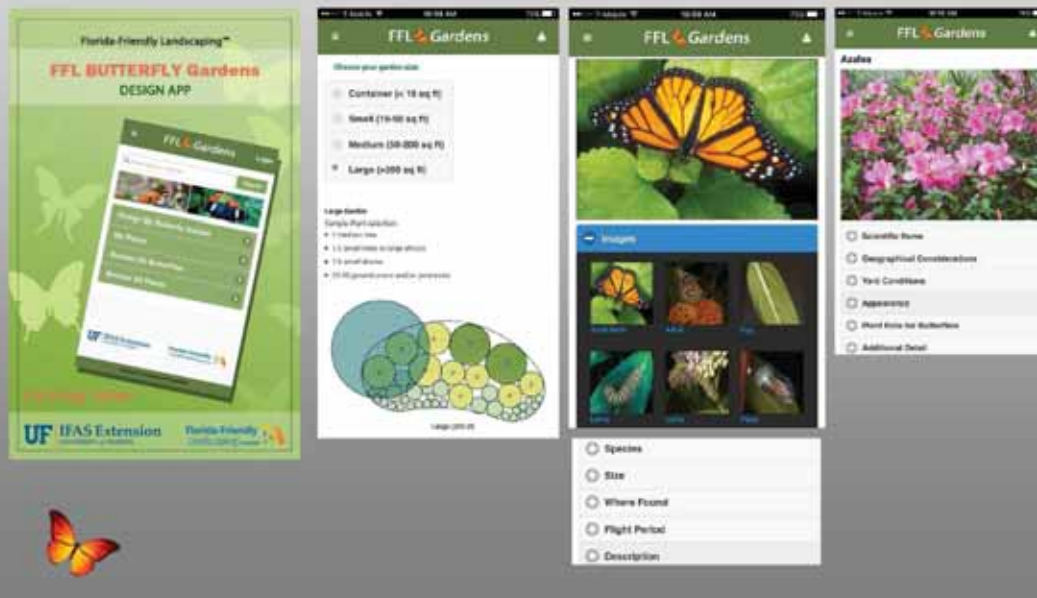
Florida-Friendly Landscaping™

FFL BUTTERFLY Gardens

DESIGN APP

FFL Gardens

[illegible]

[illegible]

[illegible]

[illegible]

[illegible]

UF IFAS Extension

Florida-Friendly Landscaping

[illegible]

UF IFAS Extension

Florida-Friendly Landscaping

FFL Gardens

Choose your garden size

Container (< 10 sq ft)

Small (10-50 sq ft)

Medium (50-200 sq ft)

Large (>200 sq ft)

Large Garden

Sample Plant selection

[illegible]

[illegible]

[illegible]

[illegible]

Large (200-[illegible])

FFL Gardens

Images

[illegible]

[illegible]

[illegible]

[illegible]

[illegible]

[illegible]

Species

Size

Where Found

Flight Period

Description

FFL Gardens

Azalea

Scientific Name

Geographical Considerations

Yard Conditions

Appearance

Plant Role for Butterflies

Additional Detail